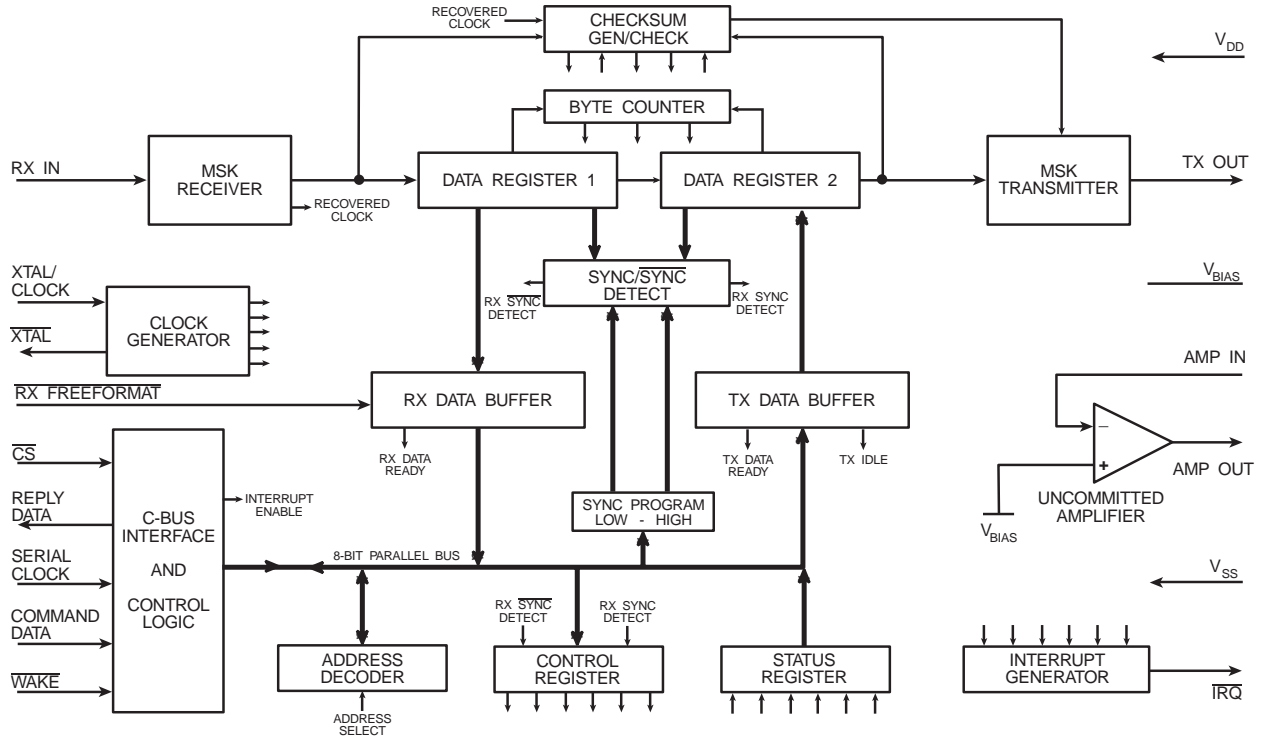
RECOVERED CLOCK

CHECKSUM GEN/CHECK

$V_{DD}$

BYTE COUNTER

RX IN

MSK RECEIVER

DATA REGISTER 1

DATA REGISTER 2

MSK TRANSMITTER

TX OUT

RECOVERED CLOCK

XTAL/ CLOCK

$\overline{XTAL}$

CLOCK GENERATOR

SYNC/$\overline{SYNC}$ DETECT

RX $\overline{SYNC}$ DETECT

RX SYNC DETECT

$V_{BIAS}$

AMP IN

$\overline{RX\ FREEFORMAT}$

RX DATA BUFFER

TX DATA BUFFER

$\overline{CS}$

RX DATA READY

TX DATA READY

TX IDLE

AMP OUT

REPLY DATA

INTERRUPT ENABLE

C-BUS INTERFACE AND CONTROL LOGIC

SYNC PROGRAM LOW - HIGH

UNCOMMITTED AMPLIFIER

$V_{BIAS}$

SERIAL CLOCK

8-BIT PARALLEL BUS

$V_{SS}$

COMMAND DATA

RX $\overline{SYNC}$ DETECT

RX SYNC DETECT

$\overline{WAKE}$

ADDRESS DECODER

CONTROL REGISTER

STATUS REGISTER

INTERRUPT GENERATOR

$\overline{IRQ}$

ADDRESS SELECT